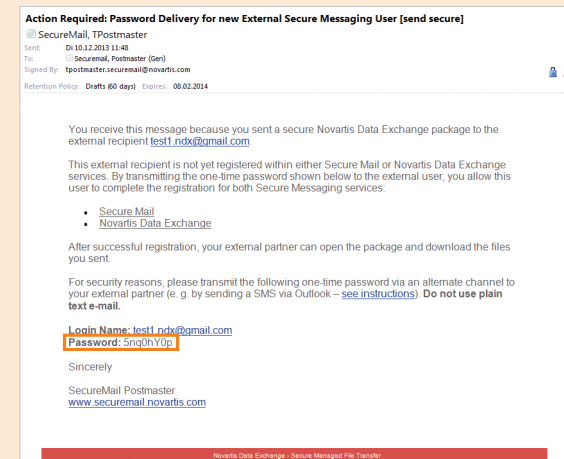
Action Required: Password Delivery for new External Secure Messaging User [send secure]

SecureMail, TPostmaster

Sent: Di 10.12.2013 11:48
To: Securemail, Postmaster (Gen)
Signed By: tpostmaster.securemail@novartis.com

Retention Policy: Drafts (60 days) Expires: 08.02.2014

You receive this message because you sent a secure Novartis Data Exchange package to the external recipient test1.ndx@gmail.com.

This external recipient is not yet registered within either Secure Mail or Novartis Data Exchange services. By transmitting the one-time password shown below to the external user, you allow this user to complete the registration for both Secure Messaging services:

- Secure Mail
- Novartis Data Exchange

After successful registration, your external partner can open the package and download the files you sent.

For security reasons, please transmit the following one-time password via an alternate channel to your external partner (e. g. by sending a SMS via Outlook – see instructions). **Do not use plain text e-mail.**

**Login Name:** test1.ndx@gmail.com
**Password:** 5nq0hY0p

Sincerely

SecureMail Postmaster
www.securemail.novartis.com

Novartis Data Exchange - Secure Managed File Transfer